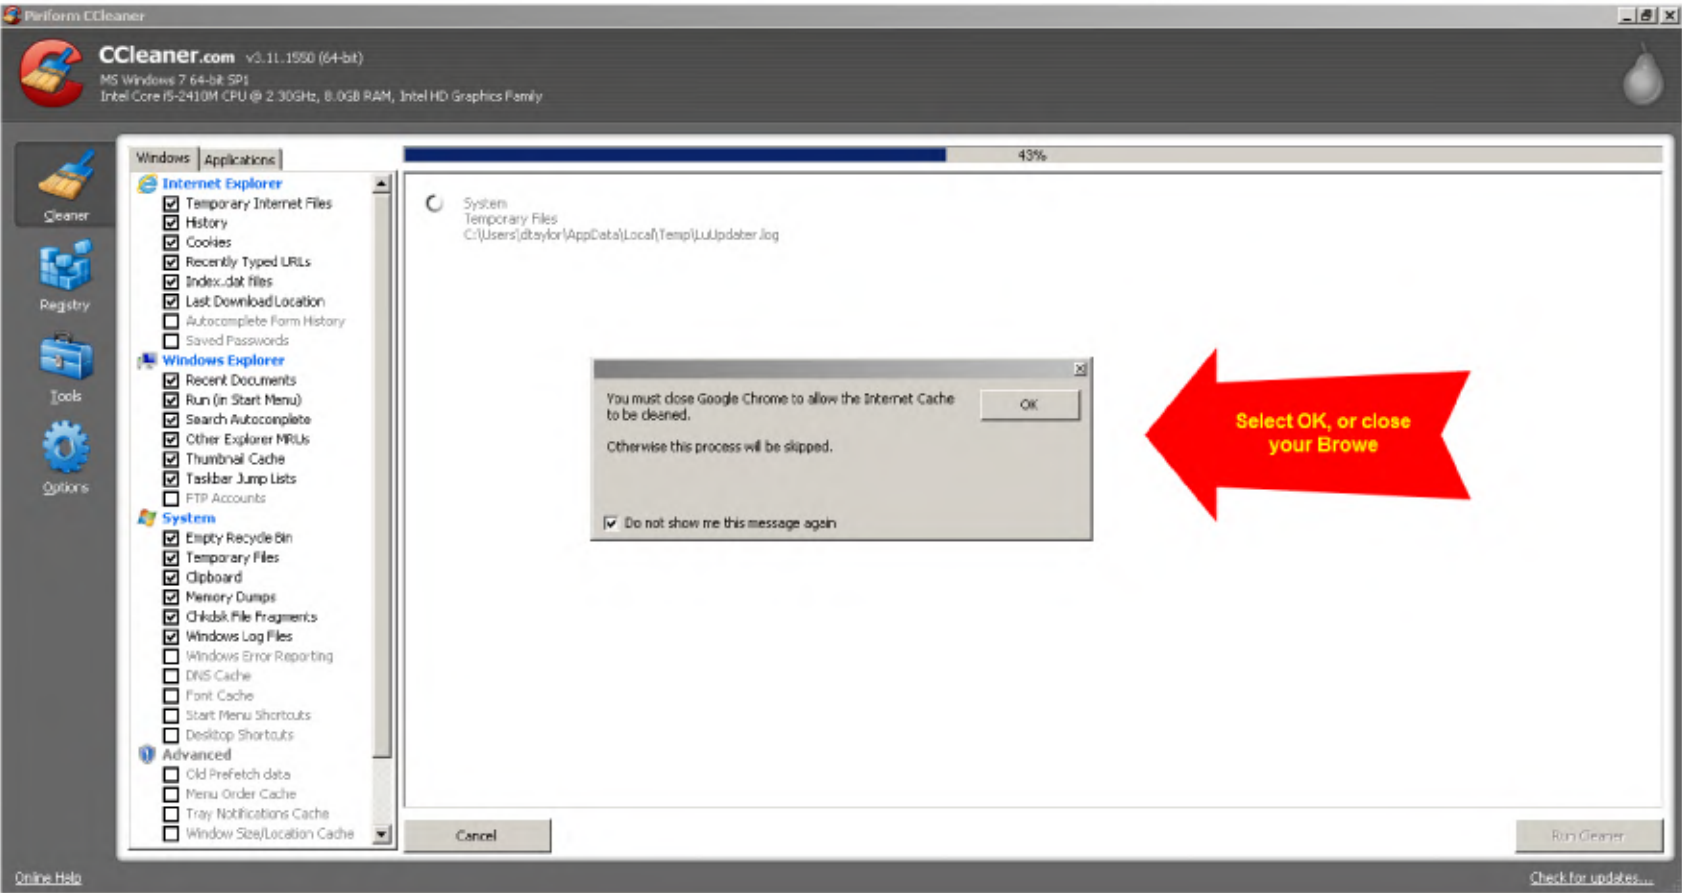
Piriform CCleaner

CCleaner.com v3.11.1550 (64-bit)
MS Windows 7 64-bit SP1
Intel Core i5-2410M CPU @ 2.30GHz, 8.0GB RAM, Intel HD Graphics Family

Cleaner
Registry
Tools
Options

Windows | Applications

Internet Explorer
- [x] Temporary Internet Files
- [x] History
- [x] Cookies
- [x] Recently Typed URLs
- [x] Index.dat files
- [x] Last Download Location
- [ ] Autocomplete Form History
- [ ] Saved Passwords

Windows Explorer
- [x] Recent Documents
- [x] Run (in Start Menu)
- [x] Search Autocomplete
- [x] Other Explorer MRUs
- [x] Thumbnail Cache
- [x] Taskbar Jump Lists
- [ ] FTP Accounts

System
- [x] Empty Recycle Bin
- [x] Temporary Files
- [x] Clipboard
- [x] Memory Dumps
- [x] Chkdsk File Fragments
- [x] Windows Log Files
- [ ] Windows Error Reporting
- [ ] DNS Cache
- [ ] Font Cache
- [ ] Start Menu Shortcuts
- [ ] Desktop Shortcuts

Advanced
- [ ] Old Prefetch data
- [ ] Menu Order Cache
- [ ] Tray Notifications Cache
- [ ] Window Size/Location Cache

43%

System
Temporary Files
C:\Users\dtaylor\AppData\Local\Temp\LuUpdater.log

You must close Google Chrome to allow the Internet Cache to be cleaned.

Otherwise this process will be skipped.

OK

Do not show me this message again

Select OK, or close your Browe

Cancel

Run Cleaner

Online Help

Check for updates...